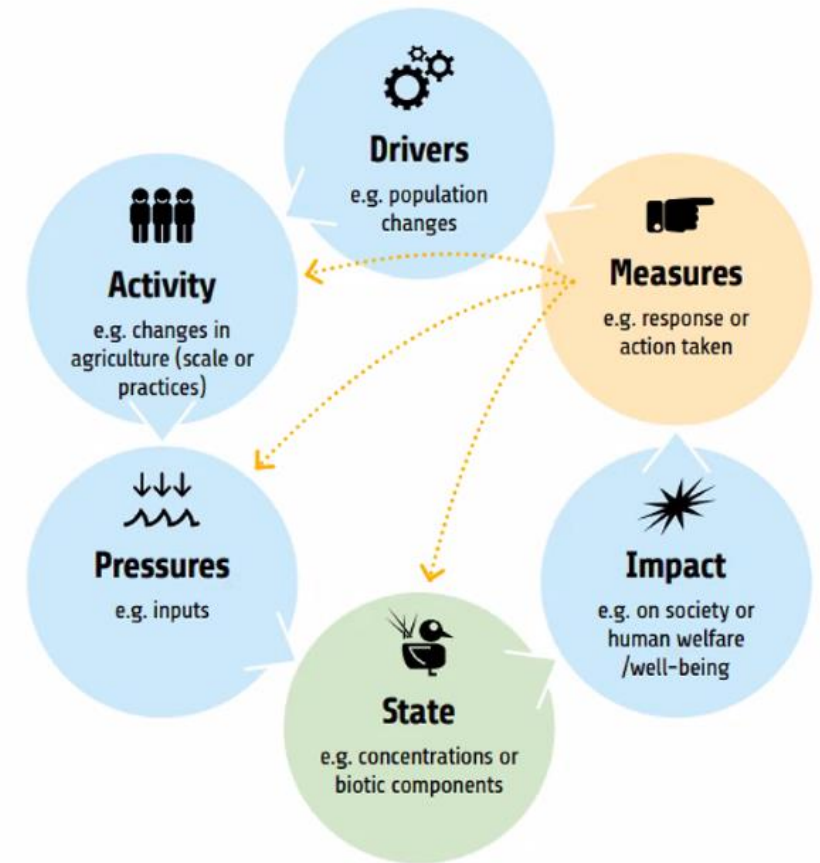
Drivers
e.g. population changes

Measures
e.g. response or action taken

Activity
e.g. changes in agriculture (scale or practices)

Pressures
e.g. inputs

Impact
e.g. on society or human welfare /well-being

State
e.g. concentrations or biotic components